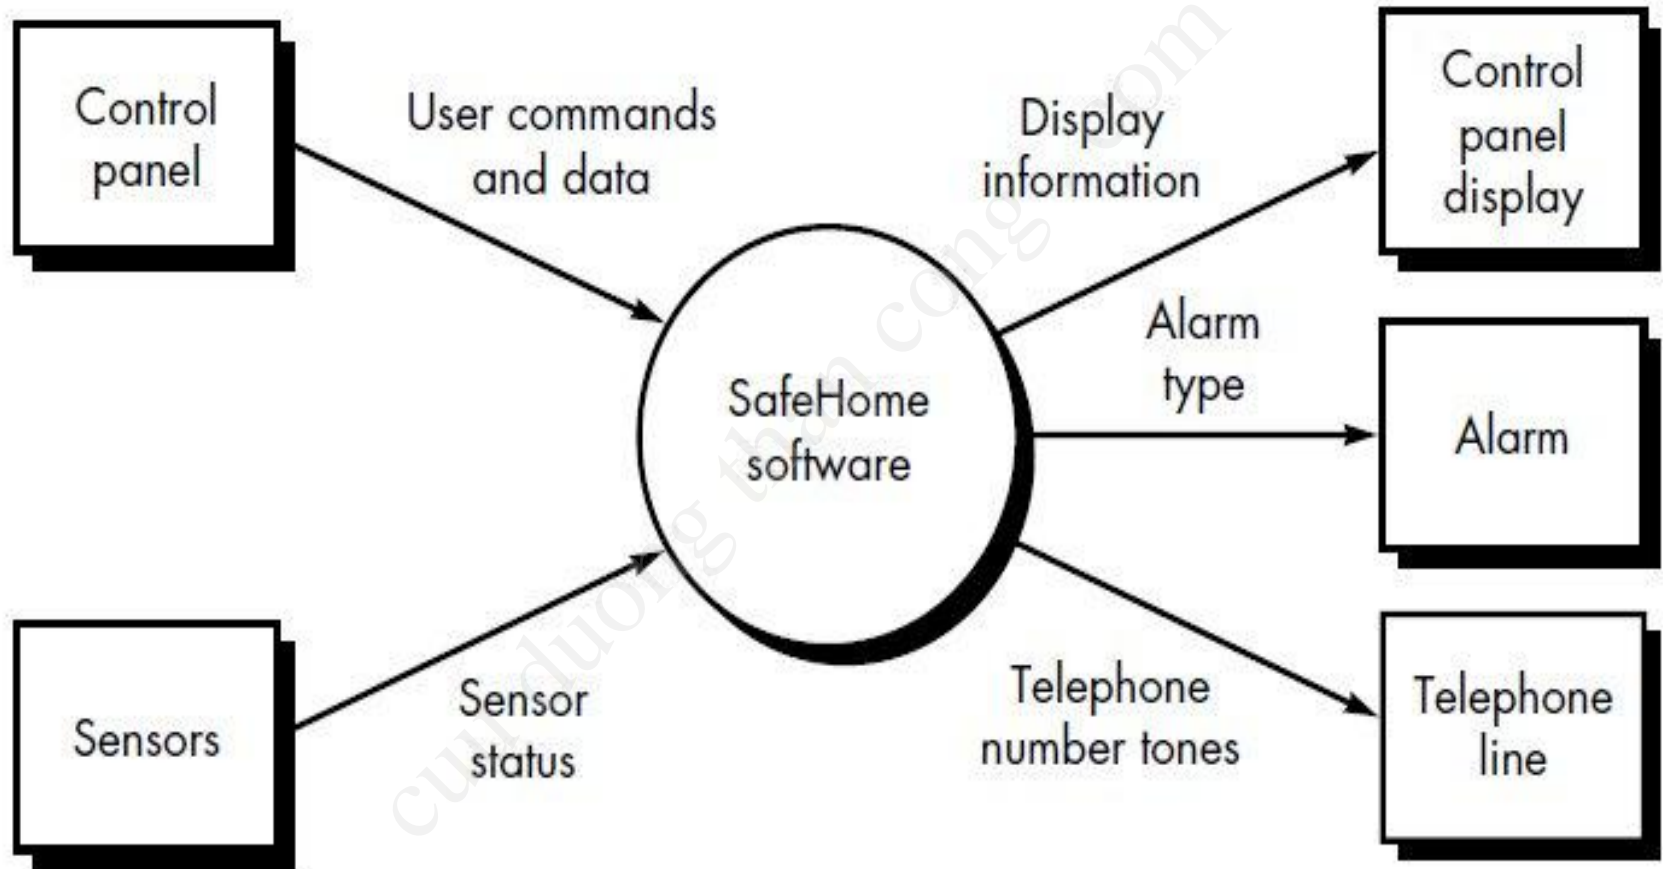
Control panel

User commands and data

Display information

Control panel display

Alarm type

SafeHome software

Alarm

Sensors

Sensor status

Telephone number tones

Telephone line

cuu duong than cong . com